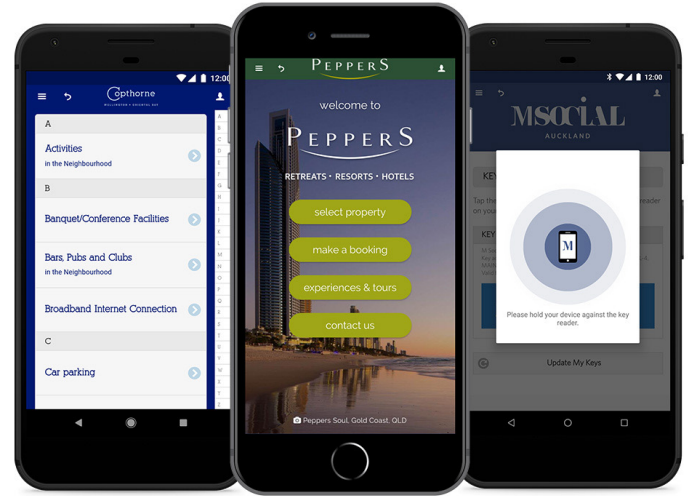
12:00

Copthorne
WELLINGTON • ORIENTAL BAY

A
Activities
in the Neighbourhood

B
Banquet/Conference Facilities

Bars, Pubs and Clubs
in the Neighbourhood

Broadband Internet Connection

C
Car parking

PEPPERS

welcome to
PEPPERS
RETREATS • RESORTS • HOTELS

select property
make a booking
experiences & tours
contact us

Peppers Soul, Gold Coast, QLD

12:00

MSOCIAL
AUCKLAND

KEY
Tap the
on you
reader
KEY

M

Please hold your device against the key reader.

Update My Keys